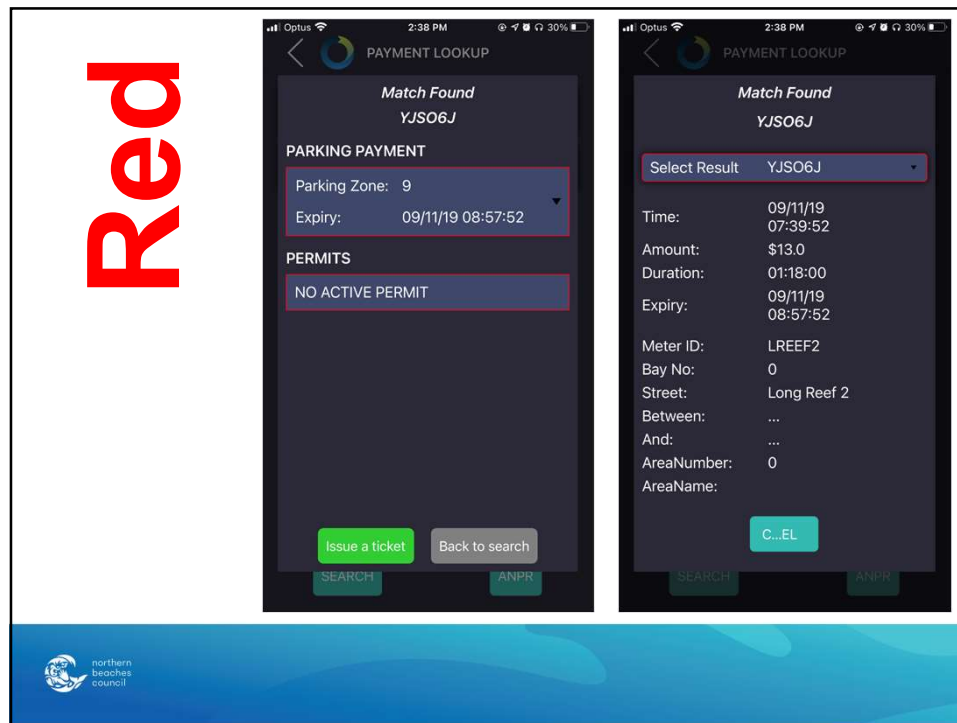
Red

Optus 2:38 PM 30%

PAYMENT LOOKUP

Match Found
YJSO6J

PARKING PAYMENT

Parking Zone: 9
Expiry: 09/11/19 08:57:52

PERMITS

NO ACTIVE PERMIT

Issue a ticket
Back to search

SEARCH
ANPR

Optus 2:38 PM 30%

PAYMENT LOOKUP

Match Found
YJSO6J

Select Result YJSO6J

Time: 09/11/19 07:39:52
Amount: $13.0
Duration: 01:18:00
Expiry: 09/11/19 08:57:52
Meter ID: LREEF2
Bay No: 0
Street: Long Reef 2
Between: ...
And: ...
AreaNumber: 0
AreaName:

C...EL

SEARCH
ANPR

northern beaches council